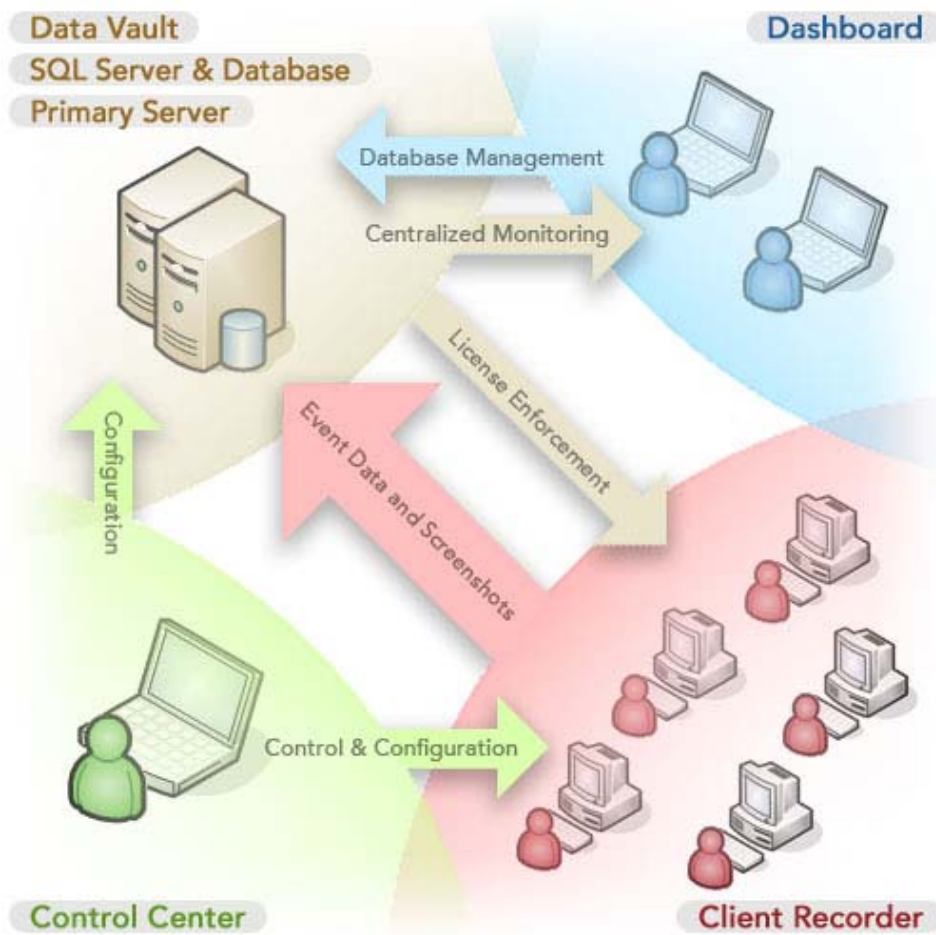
Data Vault
SQL Server & Database
Primary Server

Dashboard

Database Management

Centralized Monitoring

License Enforcement

Event Data and Screenshots

Configuration

Control & Configuration

Control Center

Client Recorder